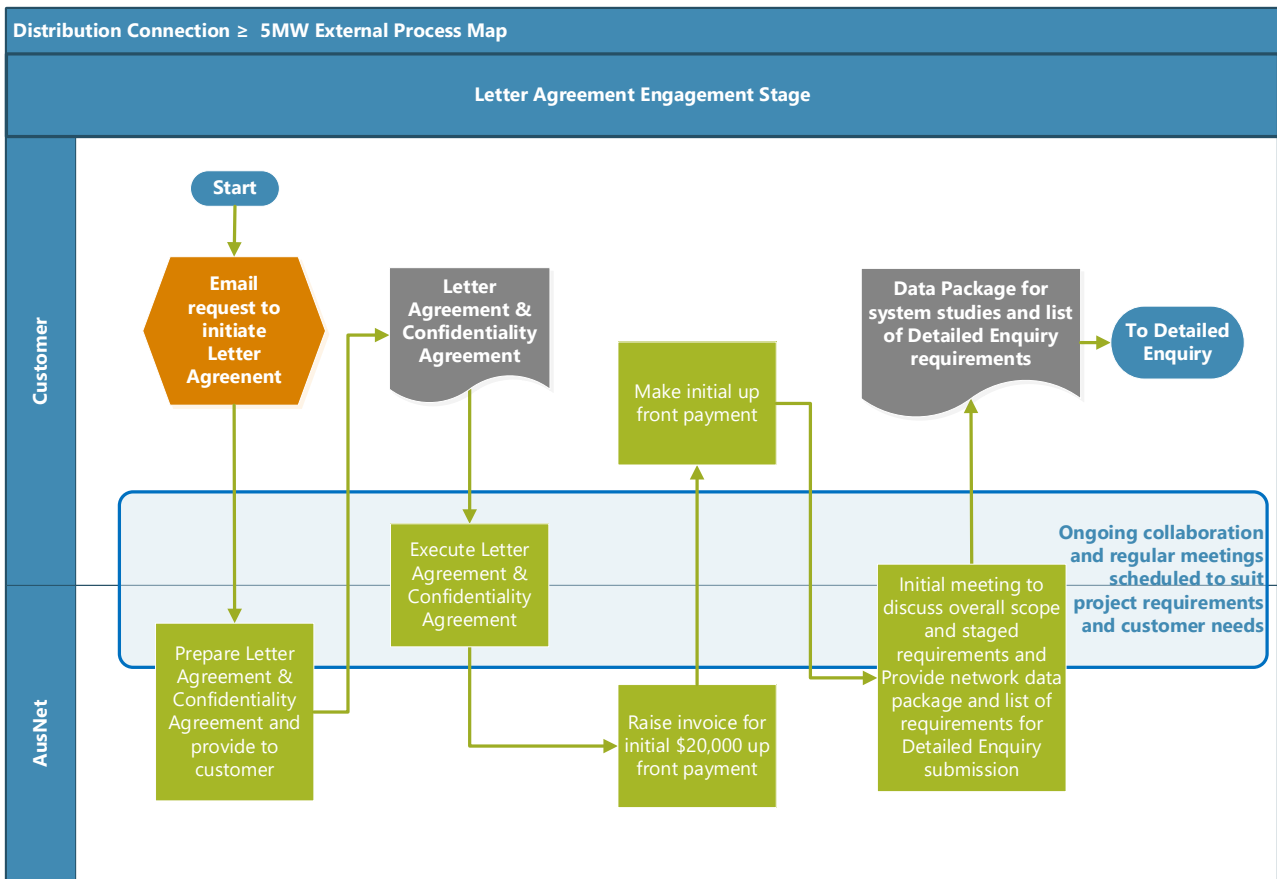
Distribution Connection ≥ 5MW External Process Map

Letter Agreement Engagement Stage

Customer

AusNet

Start

Email request to initiate Letter Agreenent

Letter Agreement & Confidentiality Agreement

Make initial up front payment

Data Package for system studies and list of Detailed Enquiry requirements

To Detailed Enquiry

Execute Letter Agreement & Confidentiality Agreement

Ongoing collaboration and regular meetings scheduled to suit project requirements and customer needs

Initial meeting to discuss overall scope and staged requirements and Provide network data package and list of requirements for Detailed Enquiry submission

Prepare Letter Agreement & Confidentiality Agreement and provide to customer

Raise invoice for initial $20,000 up front payment